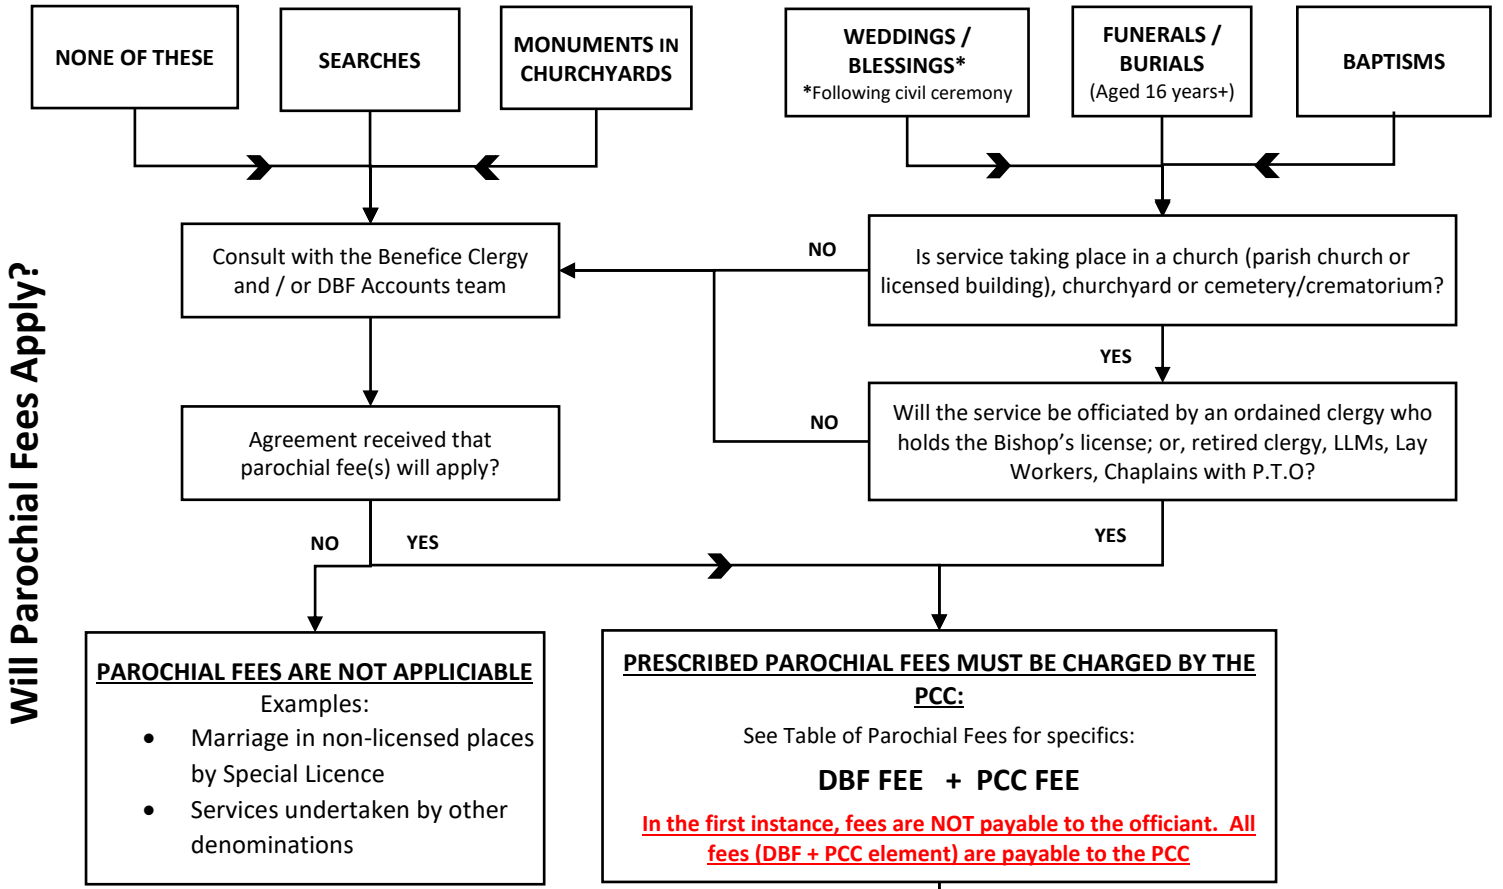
Will Parochial Fees Apply?

NONE OF THESE

SEARCHES

MONUMENTS IN CHURCHYARDS

WEDDINGS / BLESSINGS*
*Following civil ceremony

FUNERALS / BURIALS
(Aged 16 years+)

BAPTISMS

Consult with the Benefice Clergy and / or DBF Accounts team

NO

Is service taking place in a church (parish church or licensed building), churchyard or cemetery/crematorium?

YES

NO

Will the service be officiated by an ordained clergy who holds the Bishop's license; or, retired clergy, LLMs, Lay Workers, Chaplains with P.T.O?

Agreement received that parochial fee(s) will apply?

NO

YES

YES

PAROCHIAL FEES ARE NOT APPLICIABLE
Examples:
• Marriage in non-licensed places by Special Licence
• Services undertaken by other denominations

PRESCRIBED PAROCHIAL FEES MUST BE CHARGED BY THE PCC:
See Table of Parochial Fees for specifics:
DBF FEE + PCC FEE
In the first instance, fees are NOT payable to the officiant. All fees (DBF + PCC element) are payable to the PCC